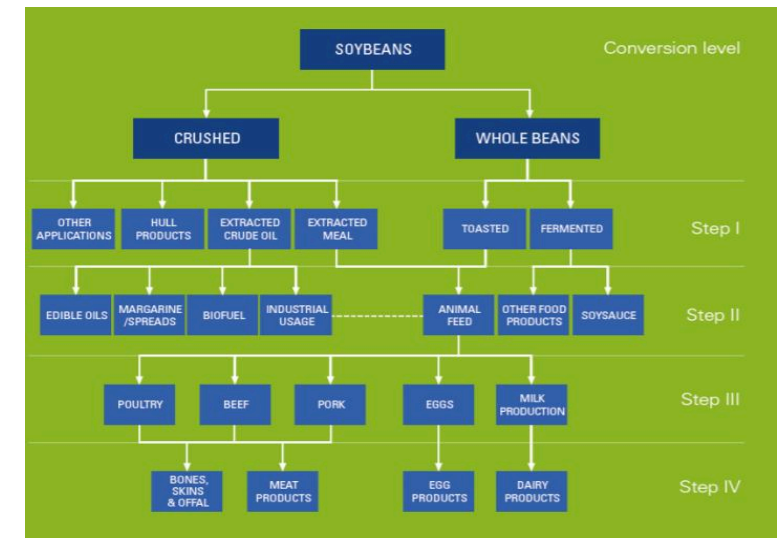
SOYBEANS

Conversion level

CRUSHED

WHOLE BEANS

OTHER APPLICATIONS

HULL PRODUCTS

EXTRACTED CRUDE OIL

EXTRACTED MEAL

TOASTED

FERMENTED

Step I

EDIBLE OILS

MARGARINE /SPREADS

BIOFUEL

INDUSTRIAL USAGE

ANIMAL FEED

OTHER FOOD PRODUCTS

SOYSAUCE

Step II

POULTRY

BEEF

PORK

EGGS

MILK PRODUCTION

Step III

BONES, SKINS & OFFAL

MEAT PRODUCTS

EGG PRODUCTS

DAIRY PRODUCTS

Step IV